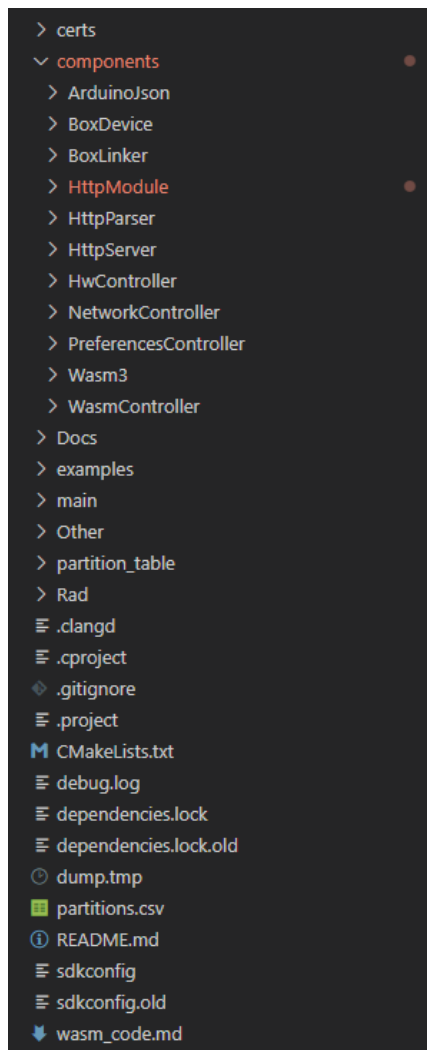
certs
components
ArduinoJson
BoxDevice
BoxLinker
HttpModule
HttpParser
HttpServer
HwController
NetworkController
PreferencesController
Wasm3
WasmController
Docs
examples
main
Other
partition_table
Rad
.clangd
.cproject
.gitignore
.project
CMakeLists.txt
debug.log
dependencies.lock
dependencies.lock.old
dump.tmp
partitions.csv
README.md
sdkconfig
sdkconfig.old
wasm_code.md